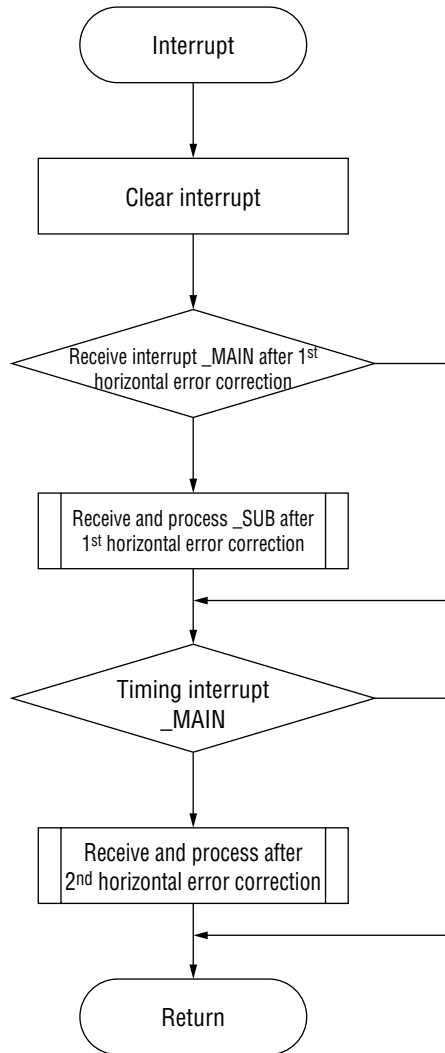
Interrupt

Clear interrupt

Receive interrupt _MAIN after 1$^{st}$ horizontal error correction

Receive and process _SUB after 1$^{st}$ horizontal error correction

Timing interrupt _MAIN

Receive and process after 2$^{nd}$ horizontal error correction

Return